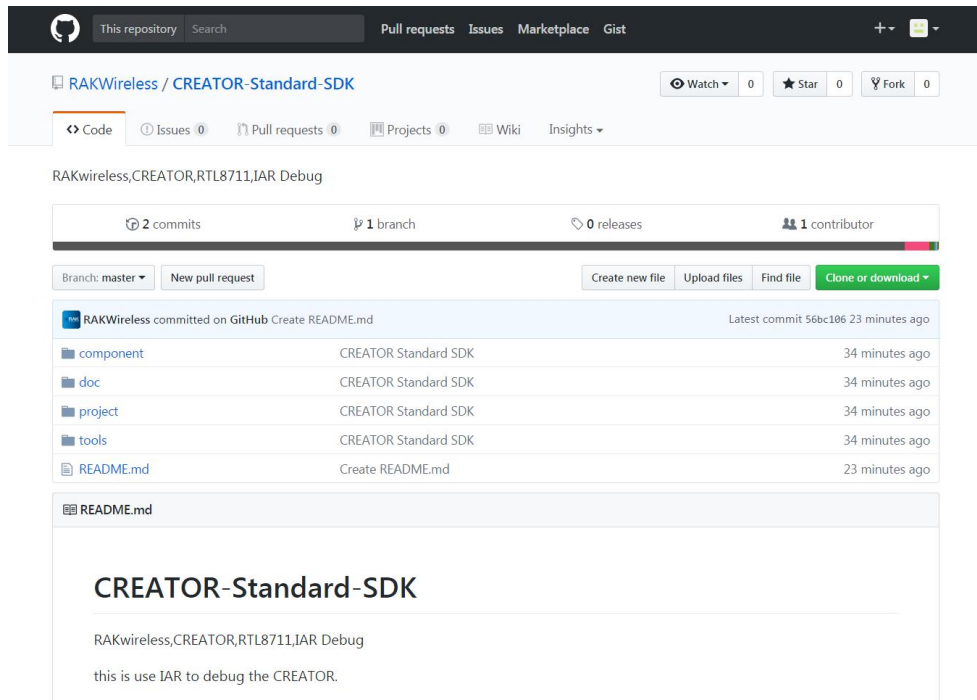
This repository Search Pull requests Issues Marketplace Gist

RAKWireless / CREATOR-Standard-SDK

Watch 0 Star 0 Fork 0

Code Issues 0 Pull requests 0 Projects 0 Wiki Insights

RAKwireless,CREATOR,RTL8711,IAR Debug

2 commits 1 branch 0 releases 1 contributor

Branch: master New pull request Create new file Upload files Find file Clone or download

RAKWireless committed on GitHub Create README.md Latest commit 56bc106 23 minutes ago

| | | |
|---|---|---|
| component | CREATOR Standard SDK | 34 minutes ago |
| doc | CREATOR Standard SDK | 34 minutes ago |
| project | CREATOR Standard SDK | 34 minutes ago |
| tools | CREATOR Standard SDK | 34 minutes ago |
| README.md | Create README.md | 23 minutes ago |

README.md

CREATOR-Standard-SDK

RAKwireless,CREATOR,RTL8711,IAR Debug

this is use IAR to debug the CREATOR.